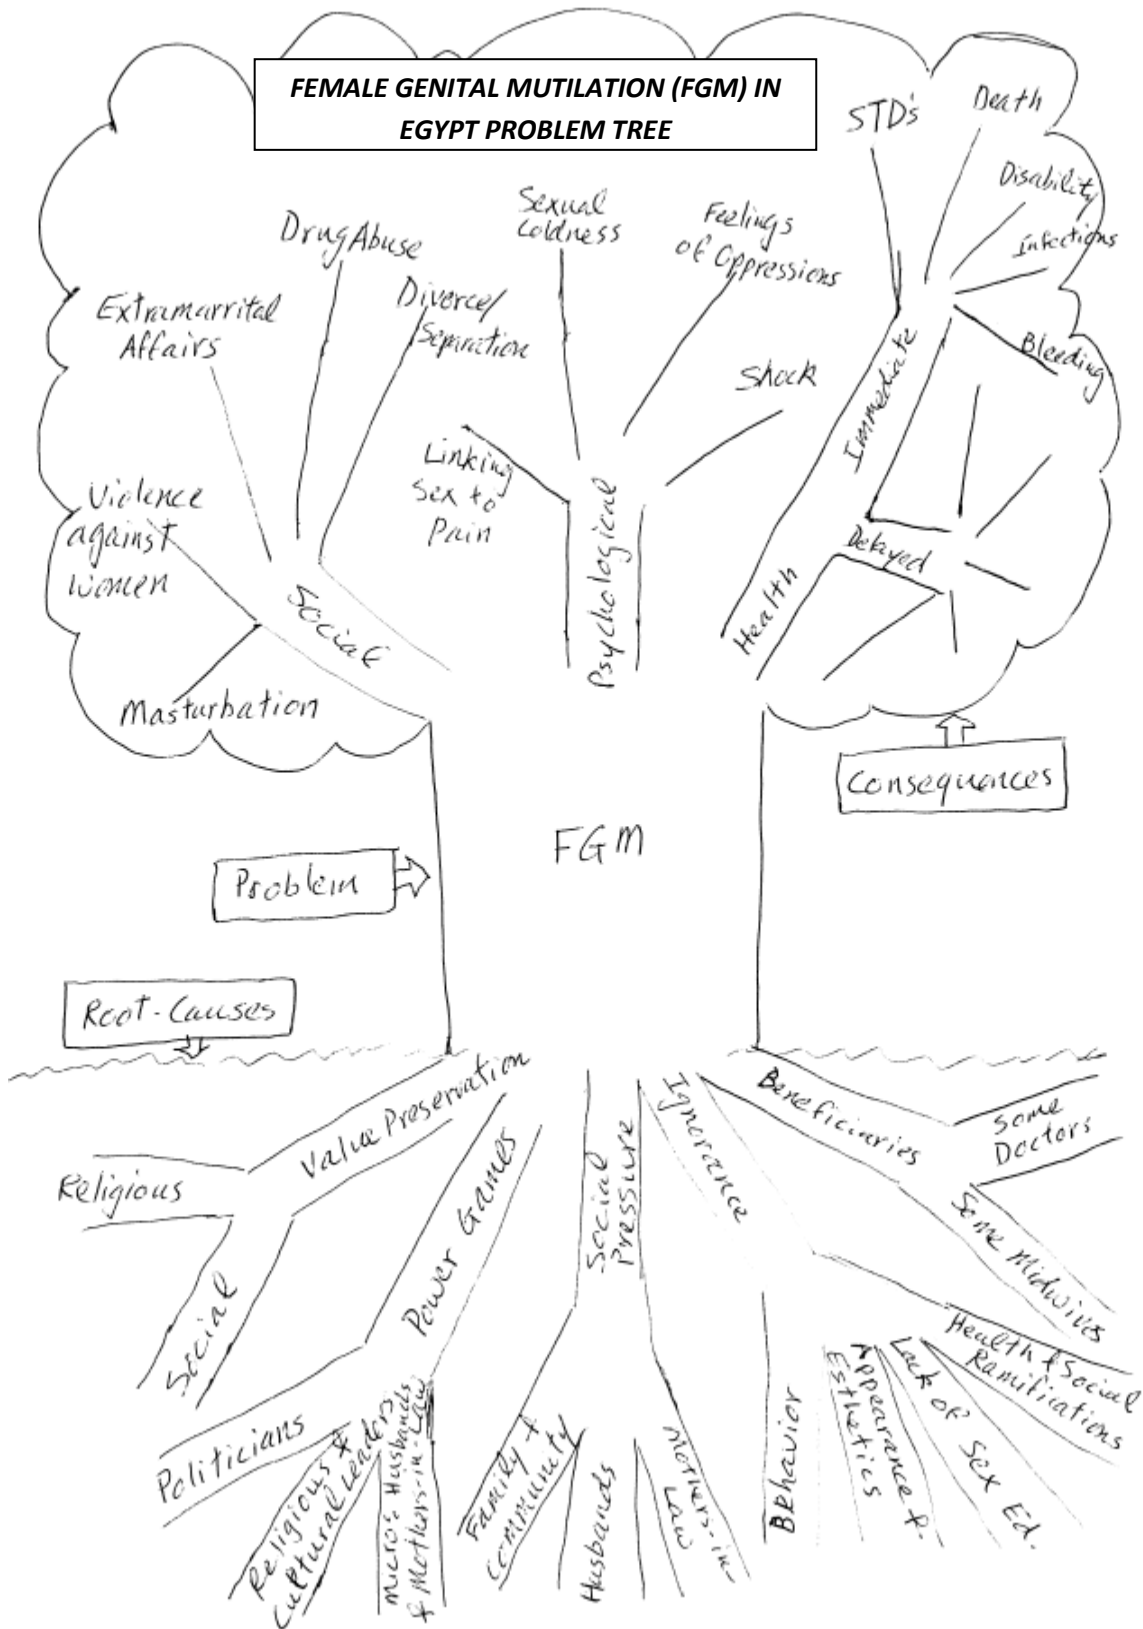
FEMALE GENITAL MUTILATION (FGM) IN EGYPT PROBLEM TREE

STD's
Death
Disability
Infections
Bleeding
Immediate
Delayed
Health

Sexual Coldness
Feelings of Oppressions
Shock
Linking Sex to Pain
Psychological

Drug Abuse
Extramarrital Affairs
Diverce/ Separation
Violence against women
Social
Masturbation

Consequences

FGM

Problem

Root-Causes

Value Preservation
Religious
Social
Power Games
Politicians
Religious & Cultural Leaders
Micro's Husbands & Mothers-in-Law
Social Pressure
Family & community
Husbands
Mothers-in-Law
Ignorance
Behavier
Appearance & Esthetics
Lack of Sex Ed.
Health & Social Ramifications
Beneficiaries
Some Doctors
Some Midwives